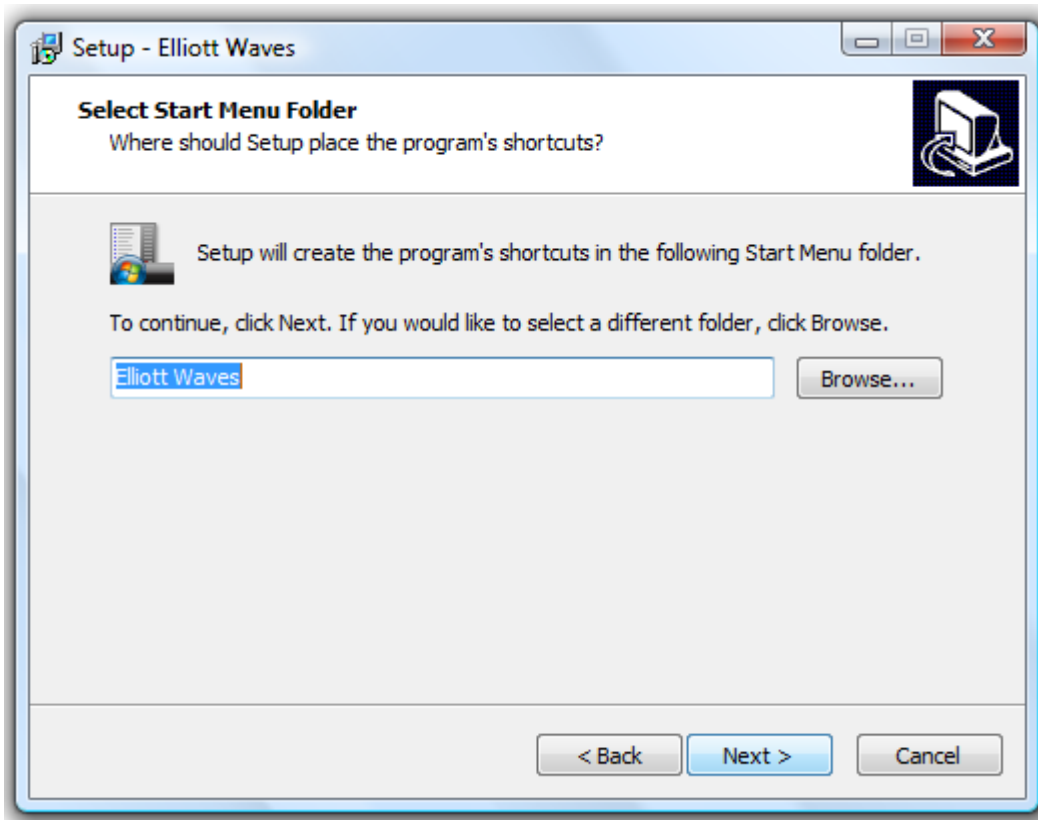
Setup - Elliott Waves

Select Start Menu Folder
Where should Setup place the program's shortcuts?

Setup will create the program's shortcuts in the following Start Menu folder.

To continue, click Next. If you would like to select a different folder, click Browse.

Elliott Waves

Browse...

< Back

Next >

Cancel